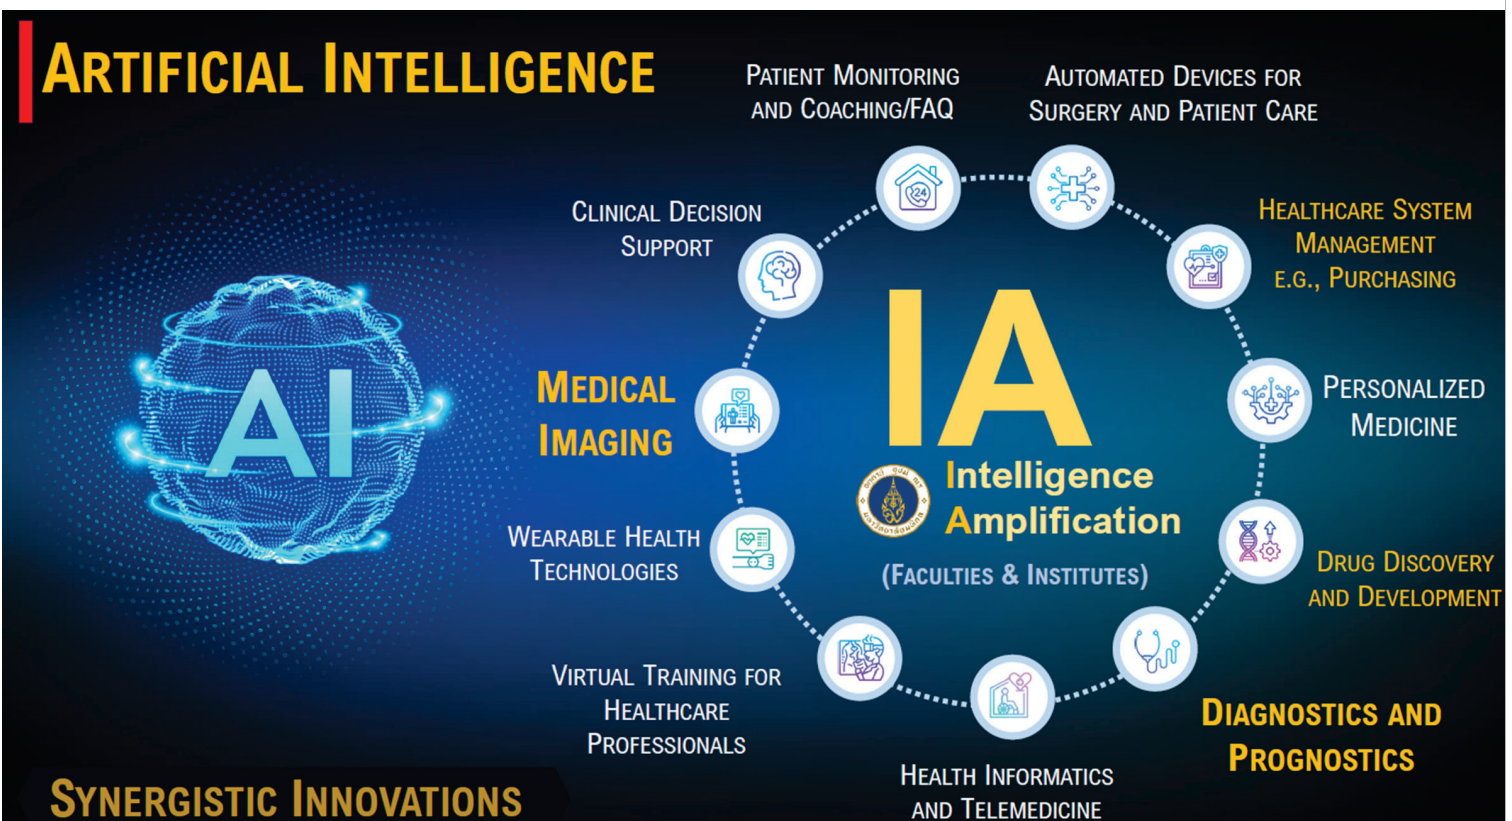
ARTIFICIAL INTELLIGENCE

AI

PATIENT MONITORING AND COACHING/FAQ

AUTOMATED DEVICES FOR SURGERY AND PATIENT CARE

CLINICAL DECISION SUPPORT

HEALTHCARE SYSTEM MANAGEMENT E.G., PURCHASING

MEDICAL IMAGING

PERSONALIZED MEDICINE

IA

Intelligence Amplification

(FACULTIES & INSTITUTES)

WEARABLE HEALTH TECHNOLOGIES

DRUG DISCOVERY AND DEVELOPMENT

VIRTUAL TRAINING FOR HEALTHCARE PROFESSIONALS

DIAGNOSTICS AND PROGNOSTICS

HEALTH INFORMATICS AND TELEMEDICINE

SYNERGISTIC INNOVATIONS